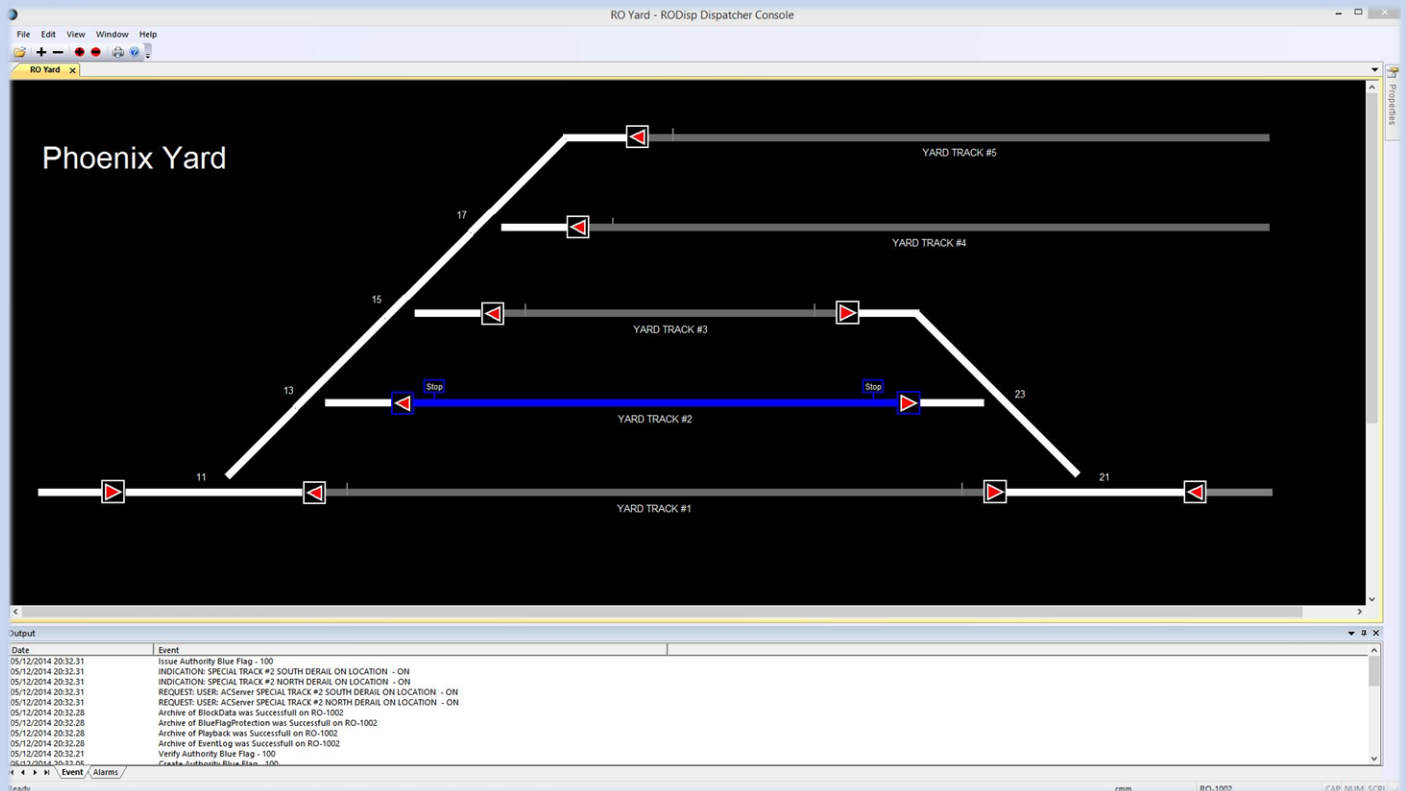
RO Yard - RODisp Dispatcher Console

File Edit View Window Help

RO Yard

Properties

Phoenix Yard

YARD TRACK #5

17

YARD TRACK #4

15

YARD TRACK #3

Stop

Stop

13

23

YARD TRACK #2

11

21

YARD TRACK #1

Output

| Date | Event |
|---|---|
| 05/12/2014 20:32:31 | Issue Authority Blue Flag - 100 |
| 05/12/2014 20:32:31 | INDICATION: SPECIAL TRACK #2 SOUTH DERAIL ON LOCATION - ON |
| 05/12/2014 20:32:31 | INDICATION: SPECIAL TRACK #2 NORTH DERAIL ON LOCATION - ON |
| 05/12/2014 20:32:31 | REQUEST: USER: ACServer SPECIAL TRACK #2 SOUTH DERAIL ON LOCATION - ON |
| 05/12/2014 20:32:31 | REQUEST: USER: ACServer SPECIAL TRACK #2 NORTH DERAIL ON LOCATION - ON |
| 05/12/2014 20:32:28 | Archive of BlockData was Successfull on RO-1002 |
| 05/12/2014 20:32:28 | Archive of BlueFlagProtection was Successfull on RO-1002 |
| 05/12/2014 20:32:28 | Archive of Playback was Successfull on RO-1002 |
| 05/12/2014 20:32:28 | Archive of EventLog was Successfull on RO-1002 |
| 05/12/2014 20:32:21 | Verify Authority Blue Flag - 100 |
| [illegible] | Create Authority Blue Flag - 100 |

Event Alarms

Ready   cmm   RO-1002   CAP NUM SCRL